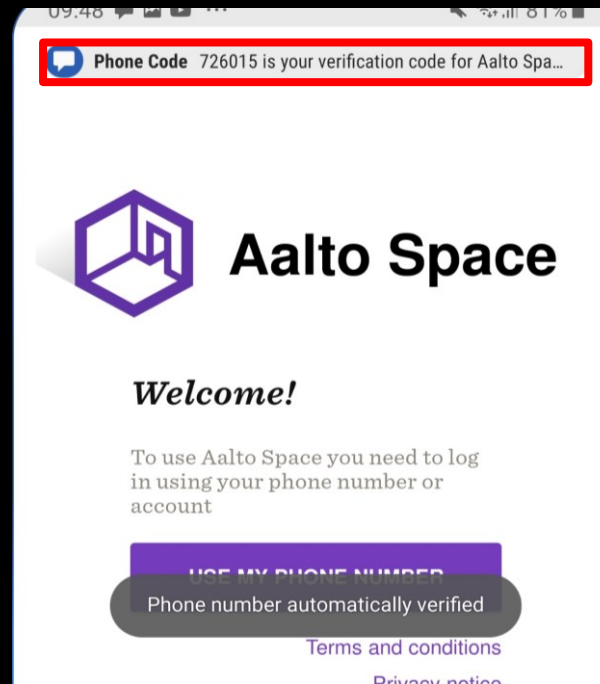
09:48

81%

Phone Code 726015 is your verification code for Aalto Spa...

Aalto Space

Welcome!

To use Aalto Space you need to log in using your phone number or account

USE MY PHONE NUMBER

Phone number automatically verified

Terms and conditions

Privacy notice